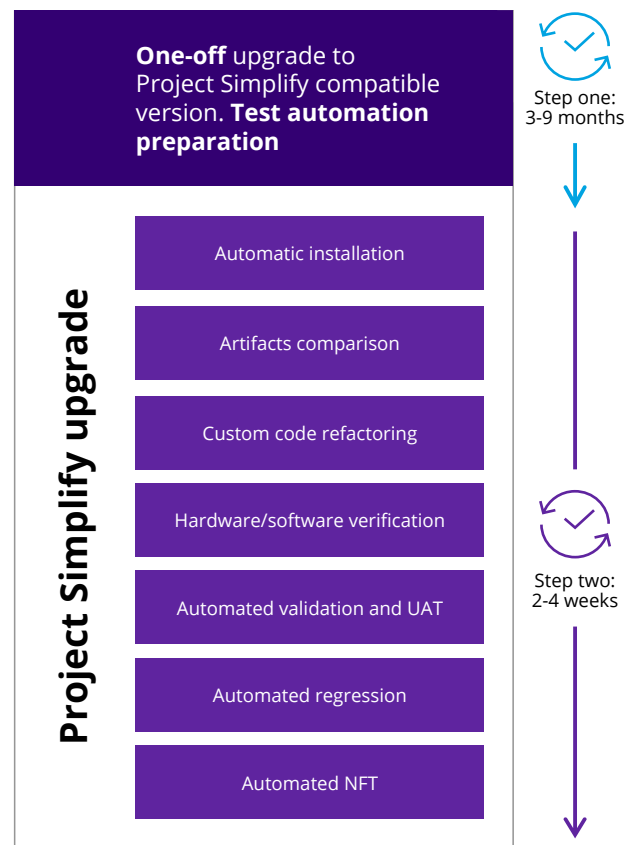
**One-off** upgrade to Project Simplify compatible version. **Test automation preparation**

Step one: 3-9 months

Project Simplify upgrade

Automatic installation

Artifacts comparison

Custom code refactoring

Hardware/software verification

Automated validation and UAT

Automated regression

Automated NFT

Step two: 2-4 weeks